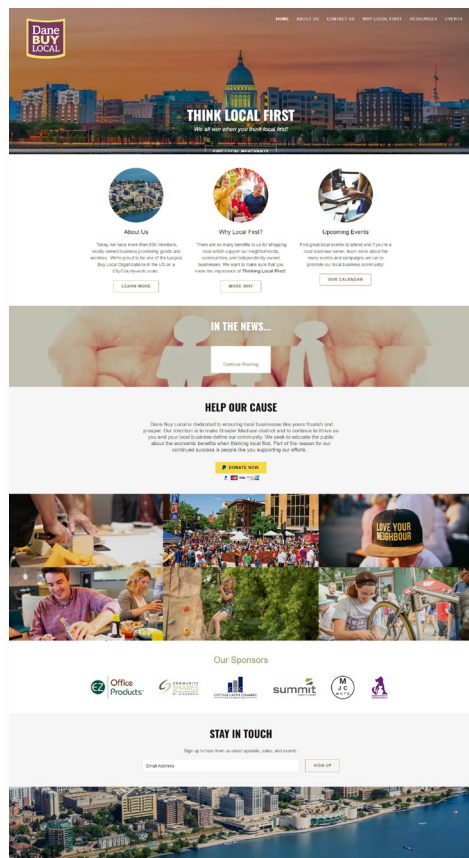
Dane BUY LOCAL

HOME ABOUT US CONTACT US WHY LOCAL FIRST RESOURCES EVENTS

THINK LOCAL FIRST

We all win when you think local first!

About Us

Today, we have more than 400 members, locally owned business promoting goods and services. We're proud to be one of the Largest Buy Local Organizations in the US on a City/County-wide scale.

LEARN MORE

Why Local First?

There are so many benefits to us for shopping local which support our neighborhoods, communities, and independently-owned businesses. We want to make sure that you know the importance of Thinking Local First!

MORE WHY

Upcoming Events

Find great local events to attend and if you're a local business owner, learn more about the many events and campaigns we run to promote our local business community!

OUR CALENDAR

IN THE NEWS...

Continue Reading

HELP OUR CAUSE

Dane Buy Local is dedicated to ensuring local businesses like yours flourish and prosper. Our intention is to make Greater Madison district and to continue to thrive as you and your local business define our community. We seek to educate the public about the economic benefits when thinking local first. Part of the reason for our continued success is people like you supporting our efforts.

DONATE NOW

LOVE YOUR NEIGHBOUR

Our Sponsors

EZ Office Products

COMMUNITY SHARES

summit

M J C

STAY IN TOUCH

Sign up to hear from us about specials, sales, and events.

Email Address

SIGN UP